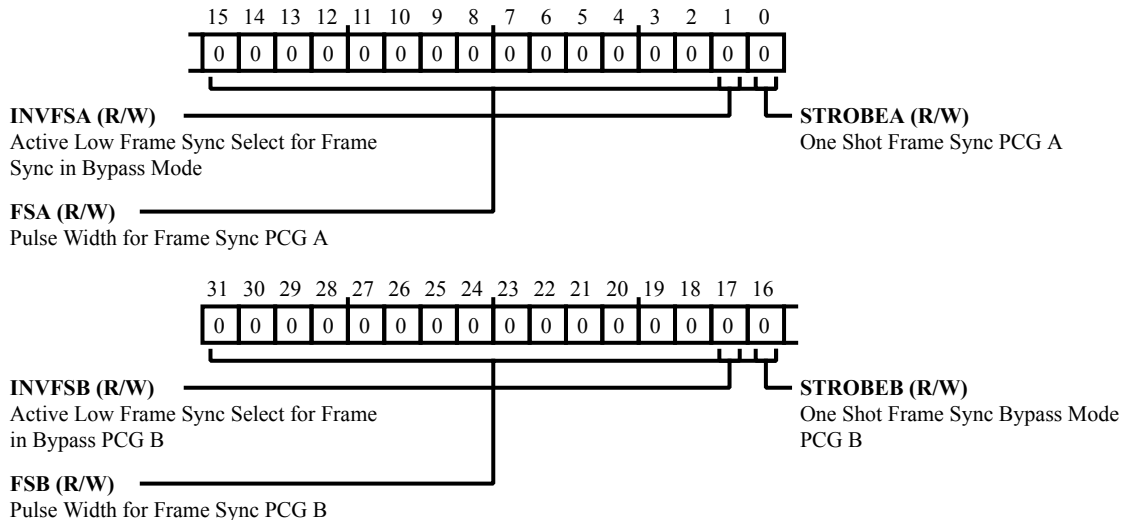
15 14 13 12 11 10 9 8 7 6 5 4 3 2 1 0

| 0 | 0 | 0 | 0 | 0 | 0 | 0 | 0 | 0 | 0 | 0 | 0 | 0 | 0 | 0 | 0 |
|---|---|---|---|---|---|---|---|---|---|---|---|---|---|---|---|

**INVFSA (R/W)**
Active Low Frame Sync Select for Frame Sync in Bypass Mode

**STROBEA (R/W)**
One Shot Frame Sync PCG A

**FSA (R/W)**
Pulse Width for Frame Sync PCG A

31 30 29 28 27 26 25 24 23 22 21 20 19 18 17 16

| 0 | 0 | 0 | 0 | 0 | 0 | 0 | 0 | 0 | 0 | 0 | 0 | 0 | 0 | 0 | 0 |
|---|---|---|---|---|---|---|---|---|---|---|---|---|---|---|---|

**INVFSB (R/W)**
Active Low Frame Sync Select for Frame in Bypass PCG B

**STROBEB (R/W)**
One Shot Frame Sync Bypass Mode PCG B

**FSB (R/W)**
Pulse Width for Frame Sync PCG B